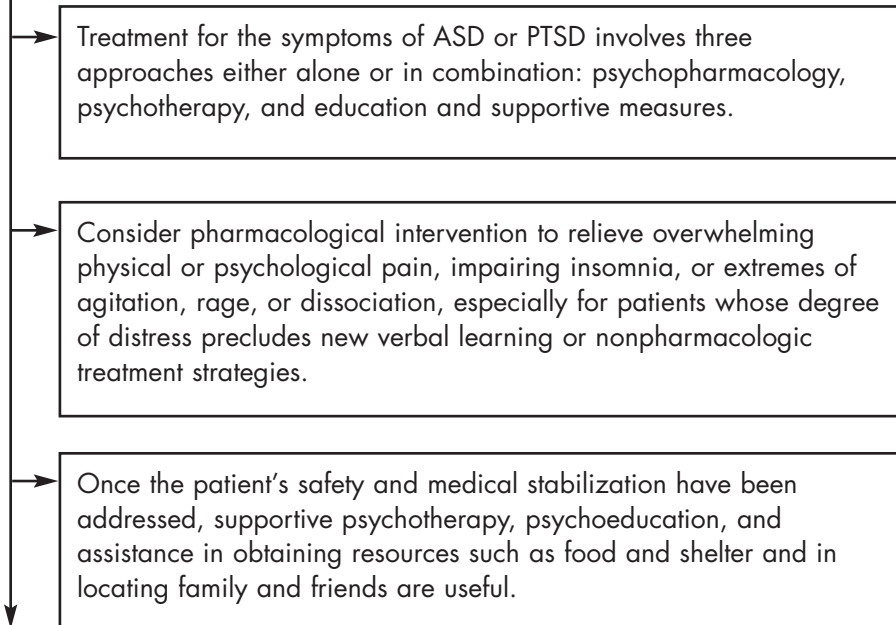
Treatment for the symptoms of ASD or PTSD involves three approaches either alone or in combination: psychopharmacology, psychotherapy, and education and supportive measures.

Consider pharmacological intervention to relieve overwhelming physical or psychological pain, impairing insomnia, or extremes of agitation, rage, or dissociation, especially for patients whose degree of distress precludes new verbal learning or nonpharmacologic treatment strategies.

Once the patient's safety and medical stabilization have been addressed, supportive psychotherapy, psychoeducation, and assistance in obtaining resources such as food and shelter and in locating family and friends are useful.